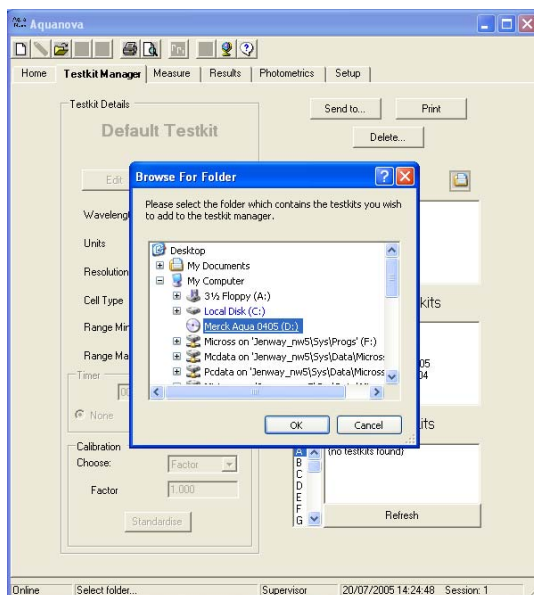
Aquanova

Home | Testkit Manager | Measure | Results | Photometrics | Setup

Testkit Details

Default Testkit

Send to... Print

Delete...

Edit

Wavelengt

Units

Resolution

Cell Type

Range Mir

Range Ma

Timer

None

Calibration

Choose: Factor

Factor 1.000

Standardise

kits

05
04

its

A
B
C
D
E
F
G

(no testkits found)

Refresh

Browse For Folder

Please select the folder which contains the testkits you wish to add to the testkit manager.

Desktop
My Documents
My Computer
3½ Floppy (A:)
Local Disk (C:)
Merck Aqua 0405 (D:)
Micross on 'Jenway_nw5\Sys\Progs' (F:)
Mcdata on 'Jenway_nw5\Sys\Data\Micros
Pcdata on 'Jenway_nw5\Sys\Data\Micros

OK Cancel

Online | Select folder... | Supervisor | 20/07/2005 14:24:48 | Session: 1